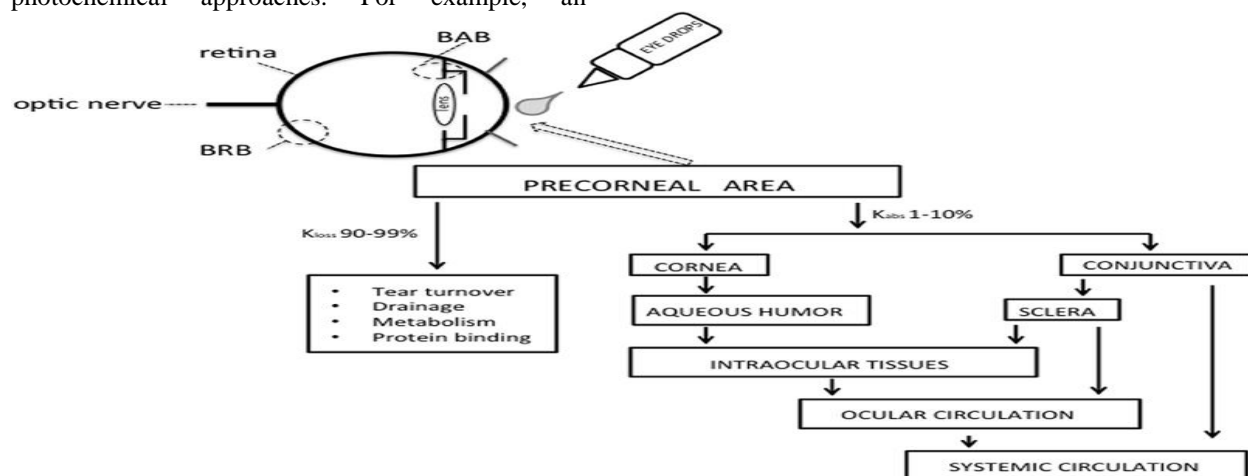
photochemical approaches. For example, an

retina

BAB

EYE DROPS

optic nerve

lens

BRB

PRECORNEAL AREA

$K_{loss}$ 90-99%

$K_{abs}$ 1-10%

- Tear turnover
- Drainage
- Metabolism
- Protein binding

CORNEA

CONJUNCTIVA

AQUEOUS HUMOR

SCLERA

INTRAOCULAR TISSUES

OCULAR CIRCULATION

SYSTEMIC CIRCULATION